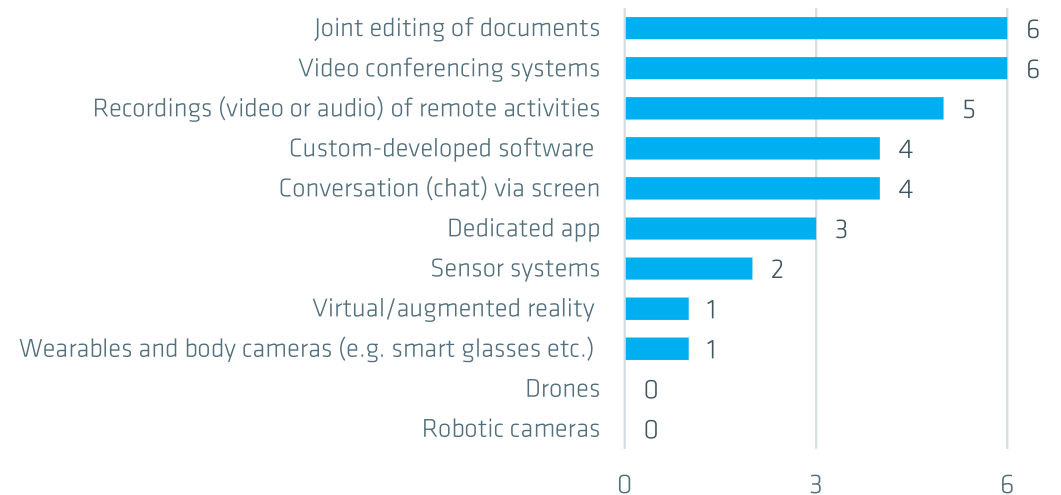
| Category | Value |
|---|---|
| Joint editing of documents | 6 |
| Video conferencing systems | 6 |
| Recordings (video or audio) of remote activities | 5 |
| Custom-developed software | 4 |
| Conversation (chat) via screen | 4 |
| Dedicated app | 3 |
| Sensor systems | 2 |
| Virtual/augmented reality | 1 |
| Wearables and body cameras (e.g. smart glasses etc.) | 1 |
| Drones | 0 |
| Robotic cameras | 0 |

0 3 6